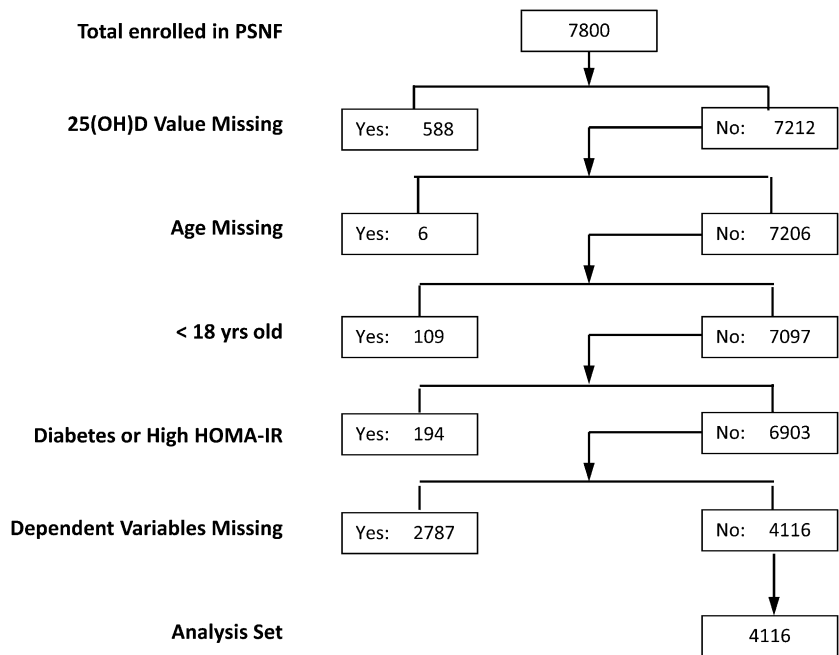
Total enrolled in PSNF

7800

25(OH)D Value Missing

Yes: 588

No: 7212

Age Missing

Yes: 6

No: 7206

< 18 yrs old

Yes: 109

No: 7097

Diabetes or High HOMA-IR

Yes: 194

No: 6903

Dependent Variables Missing

Yes: 2787

No: 4116

Analysis Set

4116